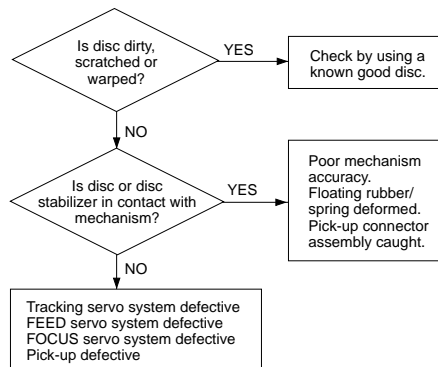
Is disc dirty, scratched or warped?

YES

Check by using a known good disc.

NO

Is disc or disc stabilizer in contact with mechanism?

YES

Poor mechanism accuracy.
Floating rubber/spring deformed.
Pick-up connector assembly caught.

NO

Tracking servo system defective
FEED servo system defective
FOCUS servo system defective
Pick-up defective